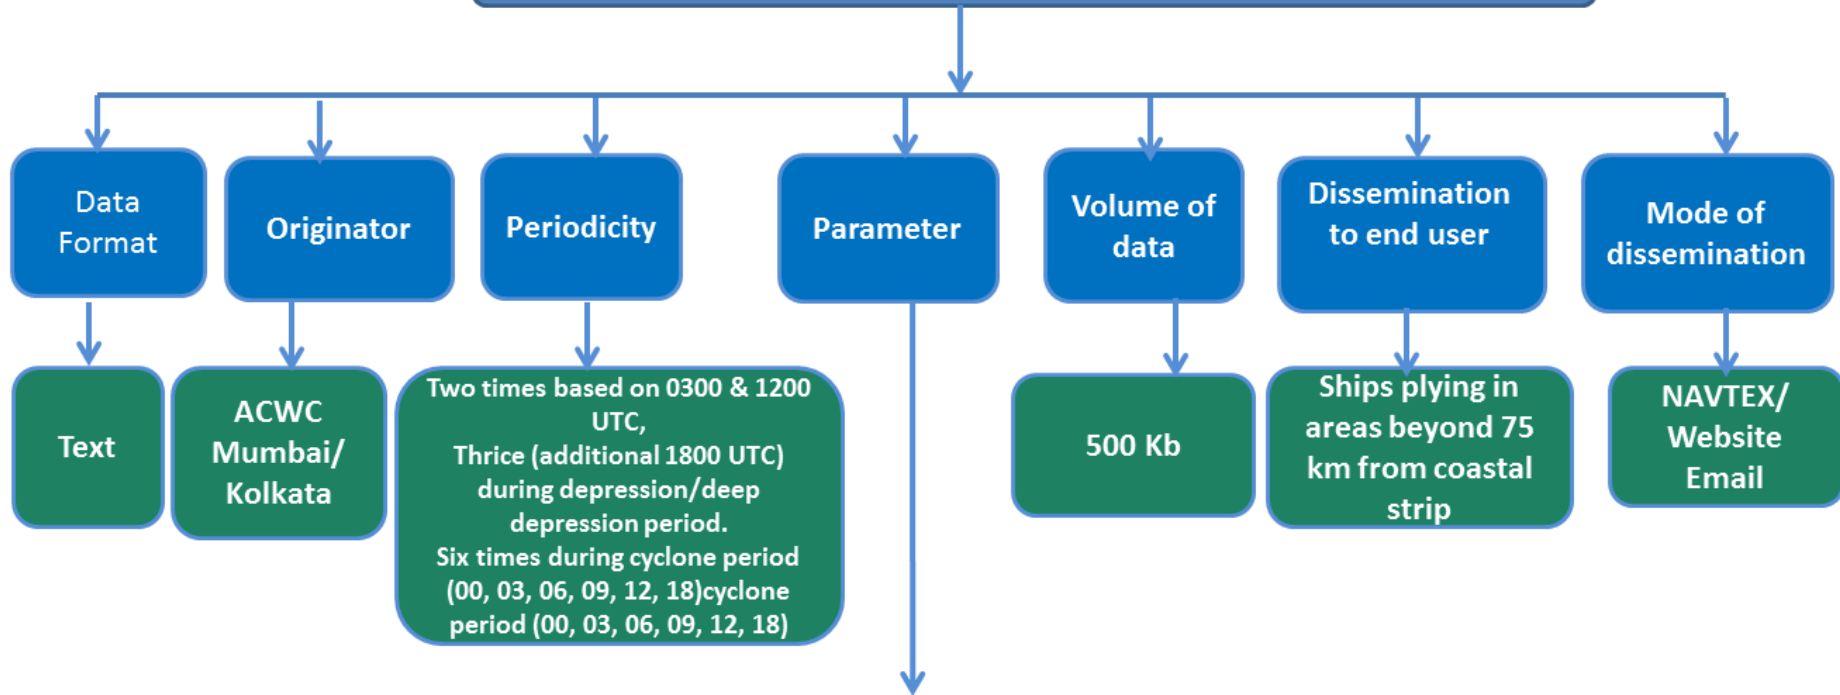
Data Format

Originator

Periodicity

Parameter

Volume of data

Dissemination to end user

Mode of dissemination

Text

ACWC Mumbai/ Kolkata

Two times based on 0300 & 1200 UTC,
Thrice (additional 1800 UTC) during depression/deep depression period.
Six times during cyclone period (00, 03, 06, 09, 12, 18)cyclone period (00, 03, 06, 09, 12, 18)

500 Kb

Ships plying in areas beyond 75 km from coastal strip

NAVTEX/ Website Email